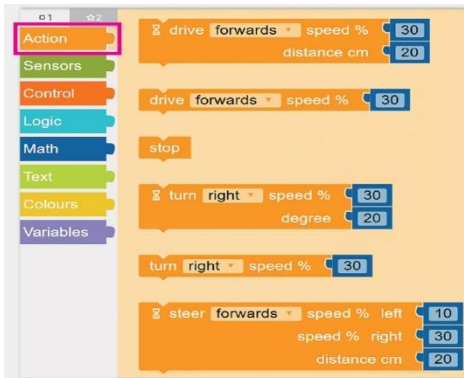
1 ☆2

Action
Sensors
Control
Logic
Math
Text
Colours
Variables

drive forwards speed % 30
distance cm 20

drive forwards speed % 30

stop

turn right speed % 30
degree 20

turn right speed % 30

steer forwards speed % left 10
speed % right 30
distance cm 20